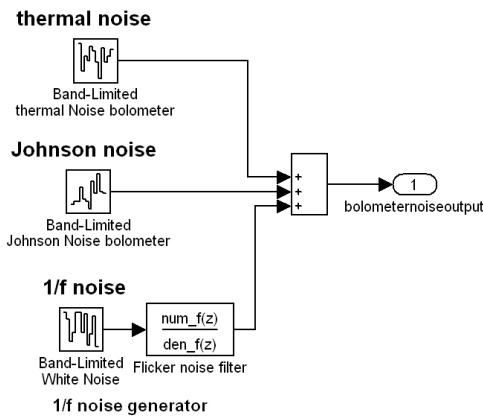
thermal noise

Band-Limited thermal Noise bolometer

Johnson noise

Band-Limited Johnson Noise bolometer

+
+
+

1

bolometernoiseoutput

1/f noise

$\frac{num\_f(z)}{den\_f(z)}$

Band-Limited White Noise

Flicker noise filter

1/f noise generator